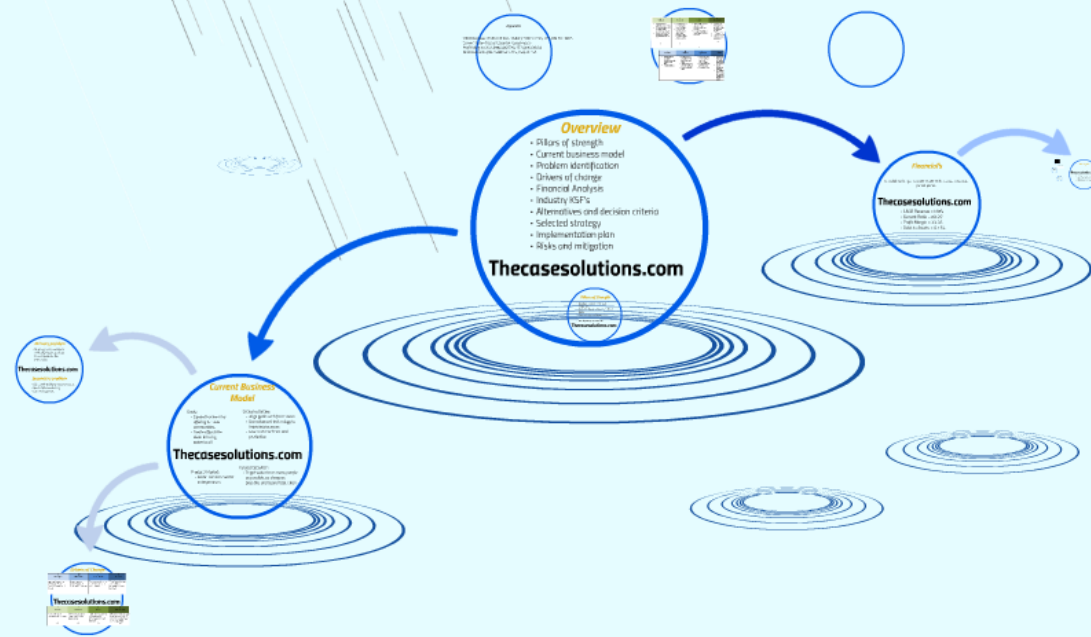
Overview
• Pillars of strength
• Current business model
• Problem identification
• Drivers of change
• Financial Analysis
• Industry KSF's
• Alternatives and decision criteria
• Selected strategy
• Implementation plan
• Risks and mitigation

Thecasesolutions.com

Thecasesolutions.com

Financials

Thecasesolutions.com

Current Business Model

Thecasesolutions.com

Thecasesolutions.com

Thecasesolutions.com